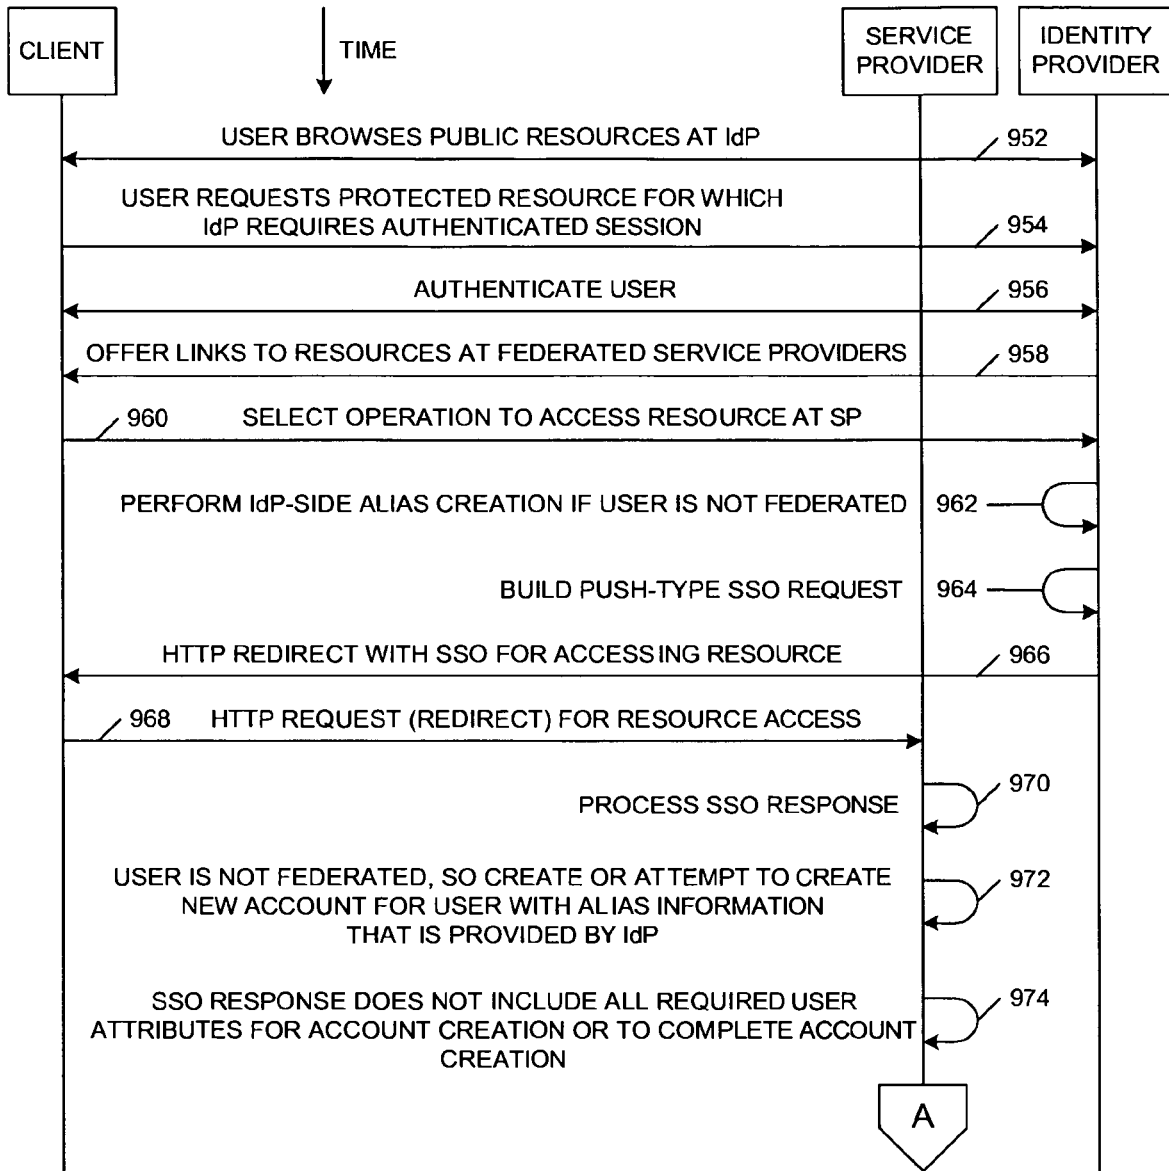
CLIENT

TIME

SERVICE PROVIDER

IDENTITY PROVIDER

USER BROWSES PUBLIC RESOURCES AT IdP

952

USER REQUESTS PROTECTED RESOURCE FOR WHICH IdP REQUIRES AUTHENTICATED SESSION

954

AUTHENTICATE USER

956

OFFER LINKS TO RESOURCES AT FEDERATED SERVICE PROVIDERS

958

960

SELECT OPERATION TO ACCESS RESOURCE AT SP

PERFORM IdP-SIDE ALIAS CREATION IF USER IS NOT FEDERATED

962

BUILD PUSH-TYPE SSO REQUEST

964

HTTP REDIRECT WITH SSO FOR ACCESSING RESOURCE

966

968

HTTP REQUEST (REDIRECT) FOR RESOURCE ACCESS

PROCESS SSO RESPONSE

970

USER IS NOT FEDERATED, SO CREATE OR ATTEMPT TO CREATE NEW ACCOUNT FOR USER WITH ALIAS INFORMATION THAT IS PROVIDED BY IdP

972

SSO RESPONSE DOES NOT INCLUDE ALL REQUIRED USER ATTRIBUTES FOR ACCOUNT CREATION OR TO COMPLETE ACCOUNT CREATION

974

A